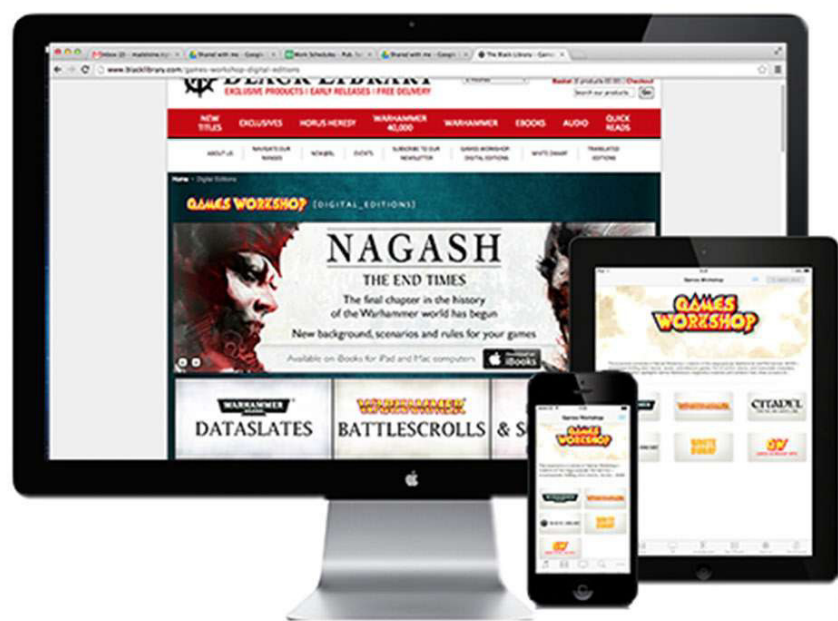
Inbox (2) - madeleine
Shared with me - Google
Work Schedules - Pub
Shared with me - Google
The Black Library - Games

www.blacklibrary.com/games-workshop-digital-editions

BLACK LIBRARY
EXCLUSIVE PRODUCTS | EARLY RELEASES | FREE DELIVERY

Basket (0 products) £0.00 | Checkout
Search our products Go

NEW TITLES
EXCLUSIVES
HORUS HERESY
WARHAMMER 40,000
WARHAMMER
EBOOKS
AUDIO
QUICK READS

ABOUT US
NAVIGATE OUR RANGES
NEWSREEL
EVENTS
SUBSCRIBE TO OUR NEWSLETTER
GAMES WORKSHOP DIGITAL EDITIONS
WHITE DWARF
TRANSLATED EDITIONS

Home > Digital Editions

GAMES WORKSHOP [DIGITAL_EDITIONS]

NAGASH
THE END TIMES
The final chapter in the history of the Warhammer world has begun
New background, scenarios and rules for your games
Available on iBooks for iPad and Mac computers
Available on iBooks

WARHAMMER 40,000
DATASLATES
WARHAMMER
BATTLESCROLLS
& S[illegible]

Games Workshop
GAMES WORKSHOP
CITADEL

Games Workshop
GAMES WORKSHOP